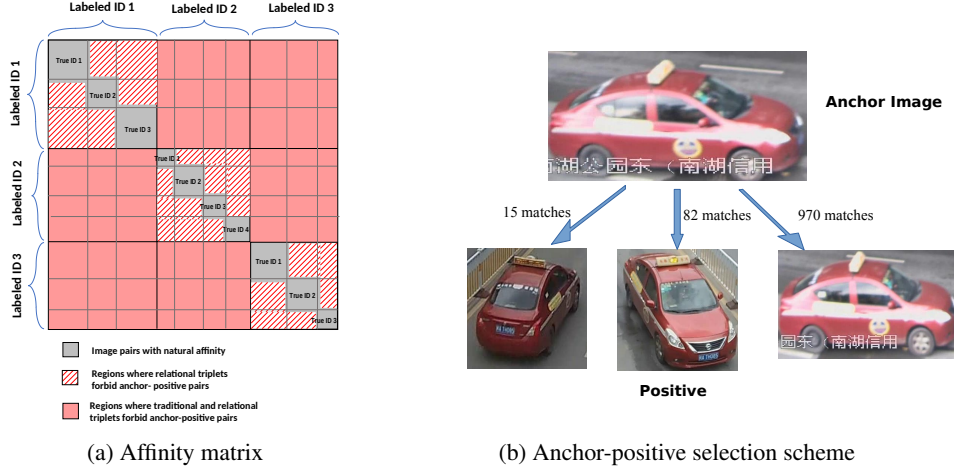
Labeled ID 1
Labeled ID 2
Labeled ID 3

Labeled ID 1
Labeled ID 2
Labeled ID 3

True ID 1
True ID 2
True ID 3
True ID 1
True ID 2
True ID 3
True ID 4
True ID 1
True ID 2
True ID 3

Image pairs with natural affinity

Regions where relational triplets forbid anchor- positive pairs

Regions where traditional and relational triplets forbid anchor-positive pairs

(a) Affinity matrix

Anchor Image

南湖公园东（南湖信用

15 matches
82 matches
970 matches

园东（南湖信用

Positive

(b) Anchor-positive selection scheme